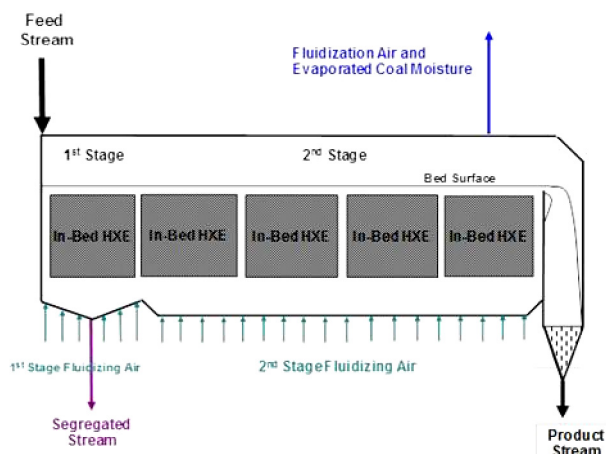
Feed Stream

Fluidization Air and Evaporated Coal Moisture

1$^{st}$ Stage

2$^{nd}$ Stage

Bed Surface

In-Bed HXE

In-Bed HXE

In-Bed HXE

In-Bed HXE

In-Bed HXE

1$^{st}$ Stage Fluidizing Air

2$^{nd}$ Stage Fluidizing Air

Segregated Stream

Product Stream